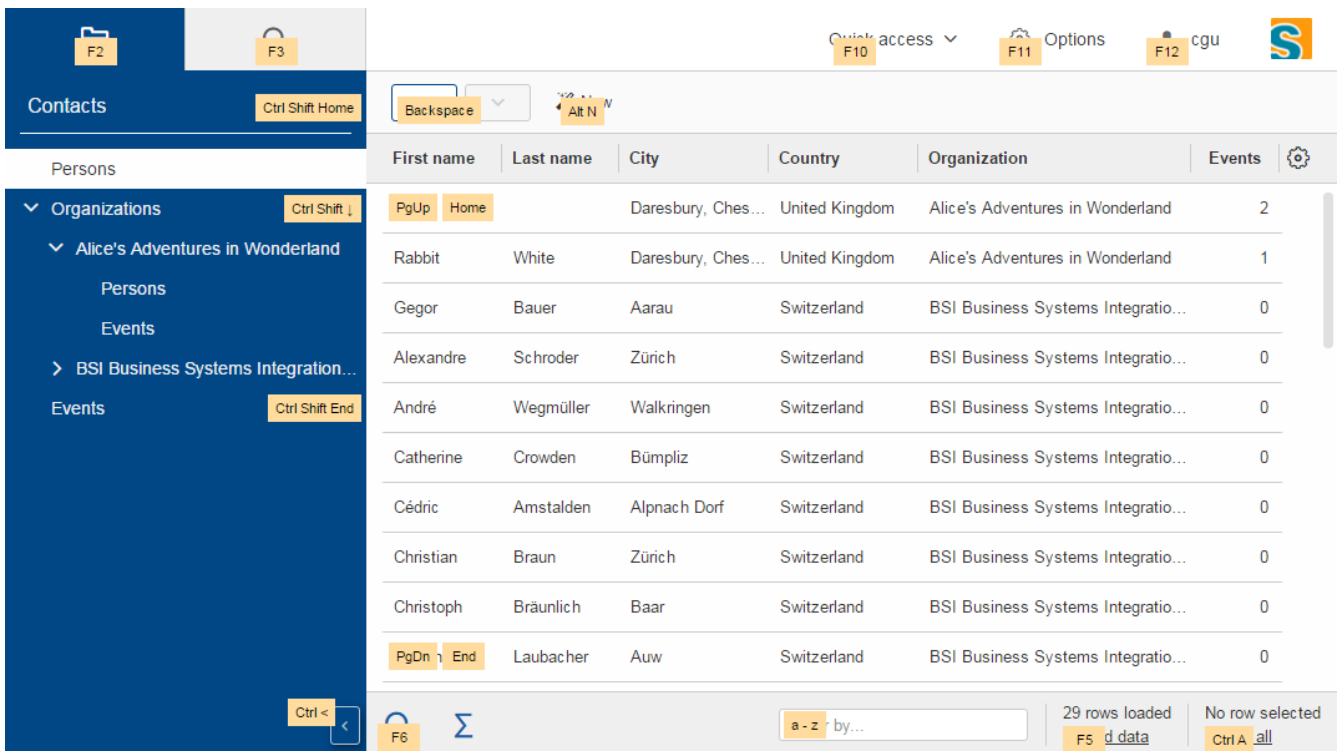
F2
F3
Quick access F10
F11 Options
F12 cgu

Contacts Ctrl Shift Home
Persons
Organizations Ctrl Shift ↓
Alice's Adventures in Wonderland
Persons
Events
BSI Business Systems Integration...
Events Ctrl Shift End
Ctrl <

Backspace
Alt N

| First name | Last name | City | Country | Organization | Events |
|---|---|---|---|---|---|
| PgUp Home | | Daresbury, Ches... | United Kingdom | Alice's Adventures in Wonderland | 2 |
| Rabbit | White | Daresbury, Ches... | United Kingdom | Alice's Adventures in Wonderland | 1 |
| Gegor | Bauer | Aarau | Switzerland | BSI Business Systems Integratio... | 0 |
| Alexandre | Schroder | Zürich | Switzerland | BSI Business Systems Integratio... | 0 |
| André | Wegmüller | Walkringen | Switzerland | BSI Business Systems Integratio... | 0 |
| Catherine | Crowden | Bümpliz | Switzerland | BSI Business Systems Integratio... | 0 |
| Cédric | Amstalden | Alpnach Dorf | Switzerland | BSI Business Systems Integratio... | 0 |
| Christian | Braun | Zürich | Switzerland | BSI Business Systems Integratio... | 0 |
| Christoph | Bräunlich | Baar | Switzerland | BSI Business Systems Integratio... | 0 |
| PgDn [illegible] End | Laubacher | Auw | Switzerland | BSI Business Systems Integratio... | 0 |

F6
Σ
a - z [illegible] by...
29 rows loaded
F5 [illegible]d data
No row selected
Ctrl A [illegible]all